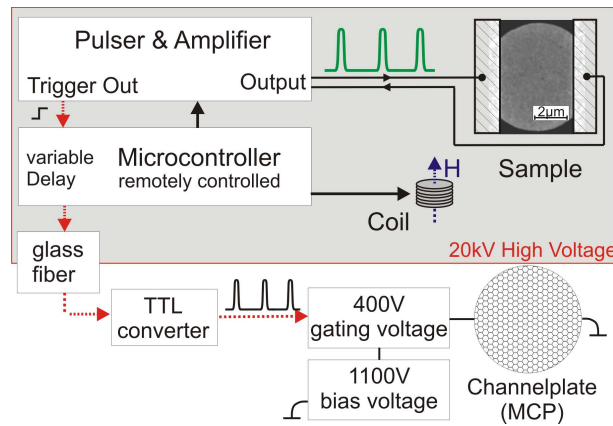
Pulser & Amplifier

Trigger Out

Output

2µm

variable Delay

Microcontroller remotely controlled

H

Sample

Coil

20kV High Voltage

glass fiber

TTL converter

400V gating voltage

1100V bias voltage

Channelplate (MCP)